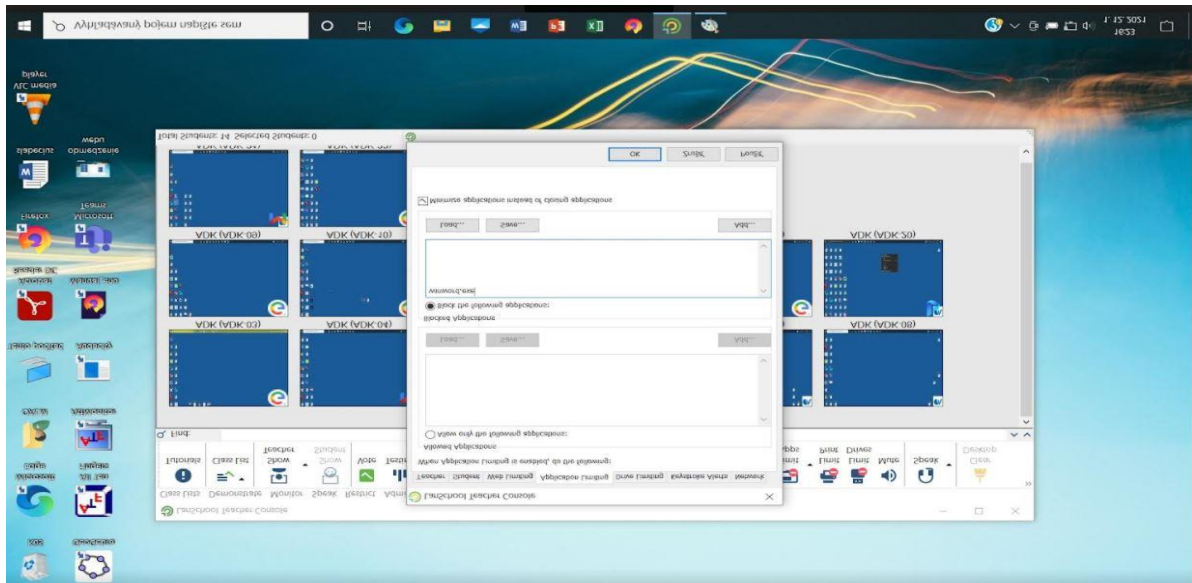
Vyhľadávaný pojem napíšte sem

1. 12. 2021
19:53

VLC media player

Microsoft Teams

Firefox

Adobe Reader

Total Students: 14 Selected Students: 0

ADK (ADK-08)
ADK (ADK-10)
ADK (ADK-20)
ADK (ADK-03)
ADK (ADK-04)
ADK (ADK-08)

OK
Zrušiť
Použiť

Minimize applications instead of closing applications

Load... Save... Add...

winword.exe

Block the following applications:

Blocked Applications

Load... Save... Add...

Allow only the following applications:

Allowed Applications

When Application Limiting is enabled, do the following:

Teacher Student Web Limiting Application Limiting Drive Limiting Keystroke Alerts Network

LanSchool Teacher Console

Find:

Tutorials Class List Show Teacher Show Student Vote Test

Class List Demonstrate Monitor Speak Restrict Admin

LanSchool Teacher Console

Print Limit Drives Limit Mute Speak Clear Desktop